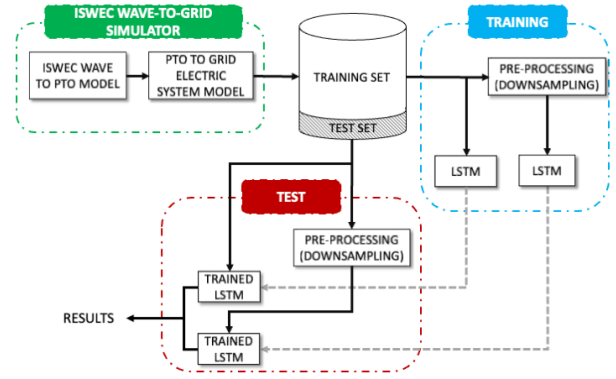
ISWEC WAVE-TO-GRID SIMULATOR

ISWEC WAVE TO PTO MODEL

PTO TO GRID ELECTRIC SYSTEM MODEL

TRAINING SET

TEST SET

TRAINING

PRE-PROCESSING (DOWNSAMPLING)

LSTM

LSTM

TEST

PRE-PROCESSING (DOWNSAMPLING)

TRAINED LSTM

RESULTS

TRAINED LSTM